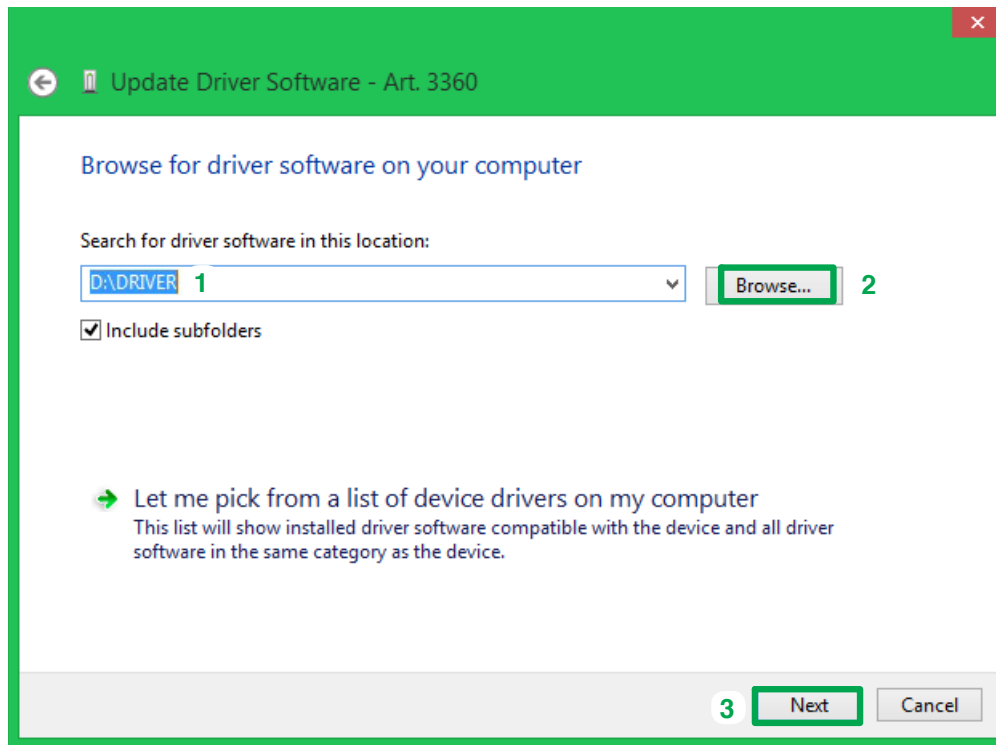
Update Driver Software - Art. 3360

Browse for driver software on your computer

Search for driver software in this location:

D:\DRIVER 1

Browse... 2

Include subfolders

Let me pick from a list of device drivers on my computer
This list will show installed driver software compatible with the device and all driver software in the same category as the device.

3 Next Cancel